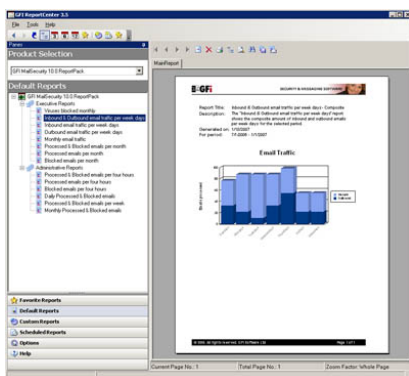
GFI ReportCenter 3.5

File Tools Help

Panes

Product Selection

GFI MailSecurity 10.0 ReportPack

Default Reports

GFI MailSecurity 10.0 ReportPack
Executive Reports
Viruses blocked monthly
Inbound & Outbound email traffic per week days
Inbound email traffic per week days
Outbound email traffic per week days
Monthly email traffic
Processed & Blocked emails per month
Processed emails per month
Blocked emails per month
Administrative Reports
Processed & Blocked emails per four hours
Processed emails per four hours
Blocked emails per four hours
Daily Processed & Blocked emails
Processed & Blocked emails per week
Monthly Processed & Blocked emails

Favorite Reports
Default Reports
Custom Reports
Scheduled Reports
Options
Help

MainReport

GFI

SECURITY & MESSAGING SOFTWARE

Report Title: Inbound & Outbound email traffic per week days - Composite
Description: The report shows the composite amount of inbound and outbound email per week days for the selected period
Generated on: 1/10/2007
For period: 7/1/2006 - 1/1/2007

Email Traffic

Inbound
Outbound

© 2006. All rights reserved. GFI Software Ltd.

Page 1 of 1

Current Page No.: 1

Total Page No.: 1

Zoom Factor: Whole Page